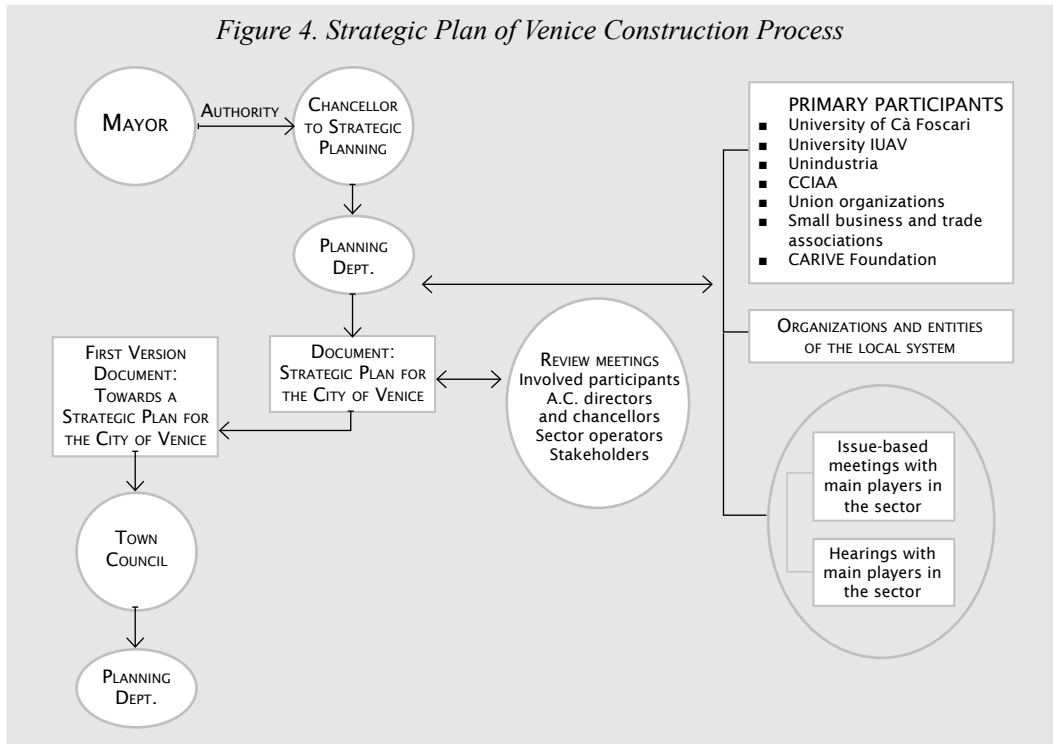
Figure 4. Strategic Plan of Venice Construction Process

MAYOR

AUTHORITY

CHANCELLOR TO STRATEGIC PLANNING

PLANNING DEPT.

DOCUMENT: STRATEGIC PLAN FOR THE CITY OF VENICE

FIRST VERSION DOCUMENT: TOWARDS A STRATEGIC PLAN FOR THE CITY OF VENICE

TOWN COUNCIL

PLANNING DEPT.

REVIEW MEETINGS
Involved participants
A.C. directors and chancellors
Sector operators
Stakeholders

PRIMARY PARTICIPANTS
- University of Cà Foscari
- University IUAV
- Unindustria
- CCIAA
- Union organizations
- Small business and trade associations
- CARIVE Foundation

ORGANIZATIONS AND ENTITIES OF THE LOCAL SYSTEM

Issue-based meetings with main players in the sector

Hearings with main players in the sector